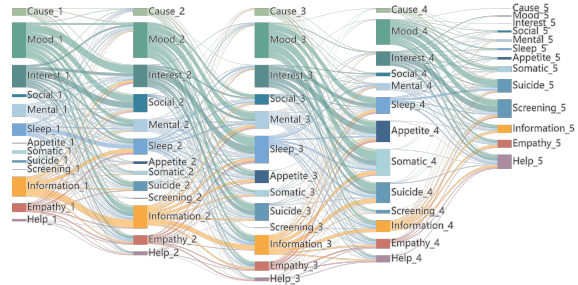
Cause_1
Mood_1
Interest_1
Social_1
Mental_1
Sleep_1
Appetite_1
Somatic_1
Suicide_1
Screening_1
Information_1
Empathy_1
Help_1

Cause_2
Mood_2
Interest_2
Social_2
Mental_2
Sleep_2
Appetite_2
Somatic_2
Suicide_2
Screening_2
Information_2
Empathy_2
Help_2

Cause_3
Mood_3
Interest_3
Social_3
Mental_3
Sleep_3
Appetite_3
Somatic_3
Suicide_3
Screening_3
Information_3
Empathy_3
Help_3

Cause_4
Mood_4
Interest_4
Social_4
Mental_4
Sleep_4
Appetite_4
Somatic_4
Suicide_4
Screening_4
Information_4
Empathy_4
Help_4

Cause_5
Mood_5
Interest_5
Social_5
Mental_5
Sleep_5
Appetite_5
Somatic_5
Suicide_5
Screening_5
Information_5
Empathy_5
Help_5